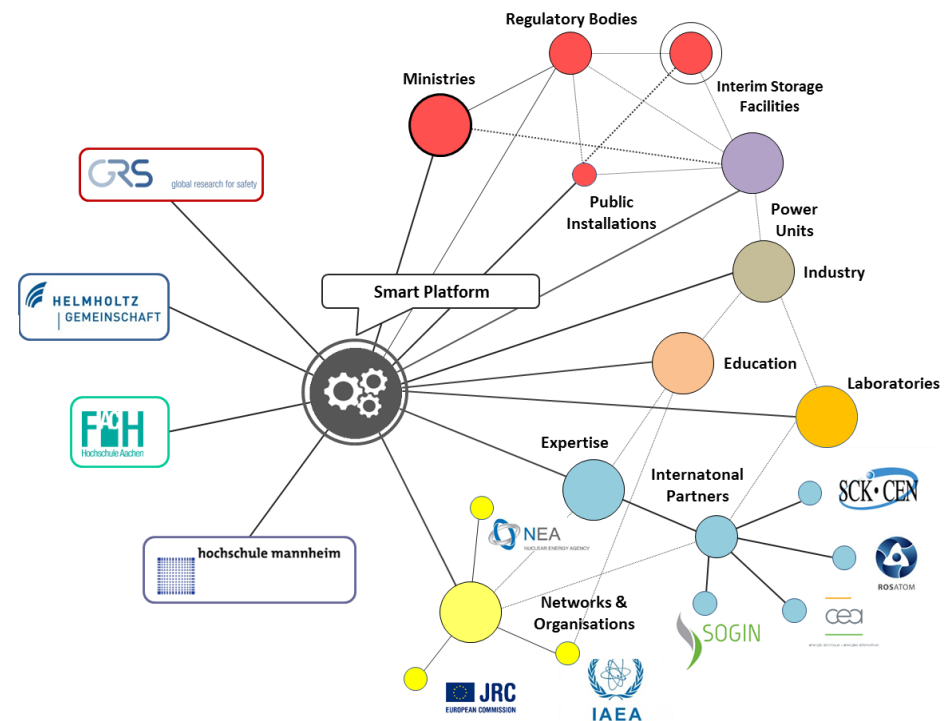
Regulatory Bodies

Ministries

Interim Storage Facilities

GRS global research for safety

Public Installations

Power Units

Industry

HELMHOLTZ GEMEINSCHAFT

Smart Platform

Education

Laboratories

FH Hochschule Aachen

Expertise

Internatonal Partners

SCK•CEN

NEA NUCLEAR ENERGY AGENCY

hochschule mannheim

ROSATOM

Networks & Organisations

SOGIN

cea

JRC EUROPEAN COMMISSION

IAEA